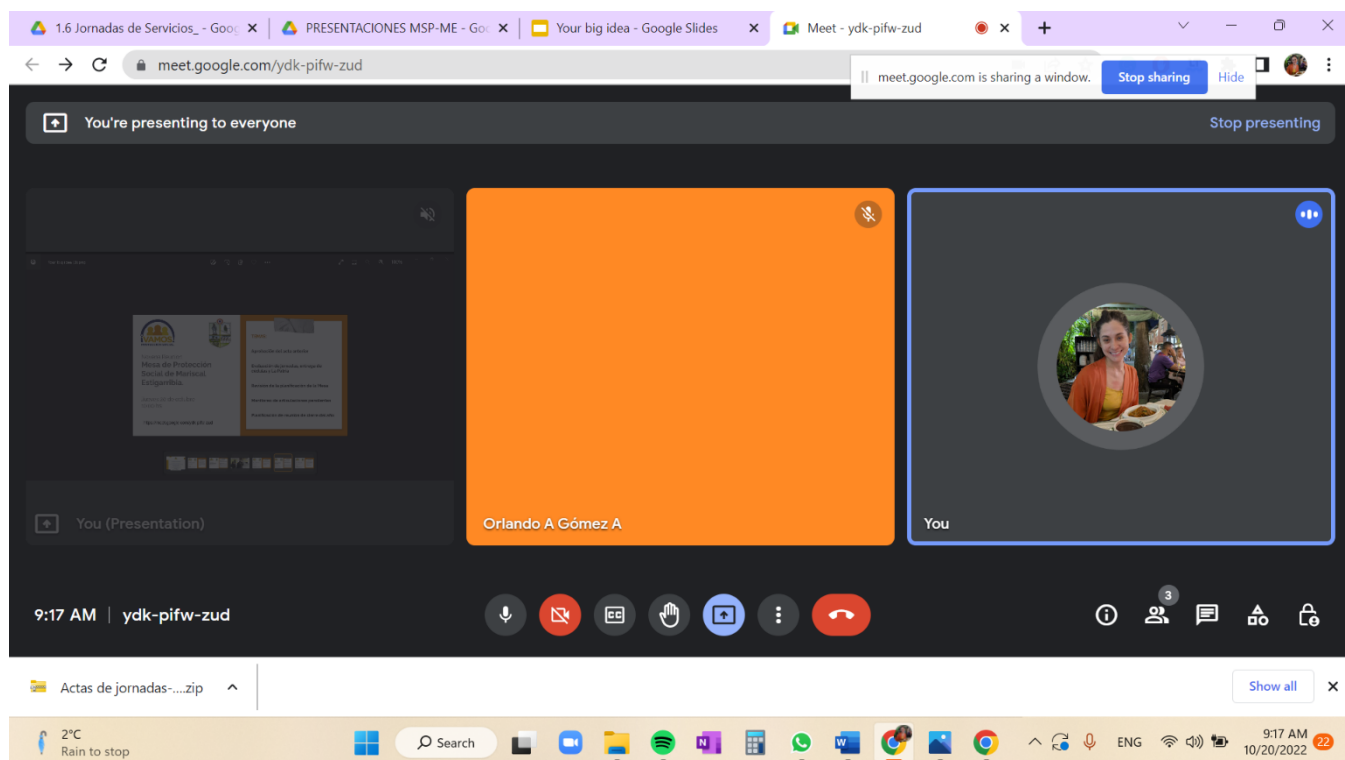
1.6 Jornadas de Servicios_ - Goo
PRESENTACIONES MSP-ME - Go
Your big idea - Google Slides
Meet - ydk-pifw-zud

meet.google.com/ydk-pifw-zud
meet.google.com is sharing a window.
Stop sharing
Hide

You're presenting to everyone
Stop presenting

Mesa de Protección Social de Mariscal Estigarribia
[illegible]

You (Presentation)
Orlando A Gómez A
You

9:17 AM | ydk-pifw-zud

3

Actas de jornadas-....zip
Show all

2°C
Rain to stop
Search
ENG
9:17 AM
10/20/2022
22